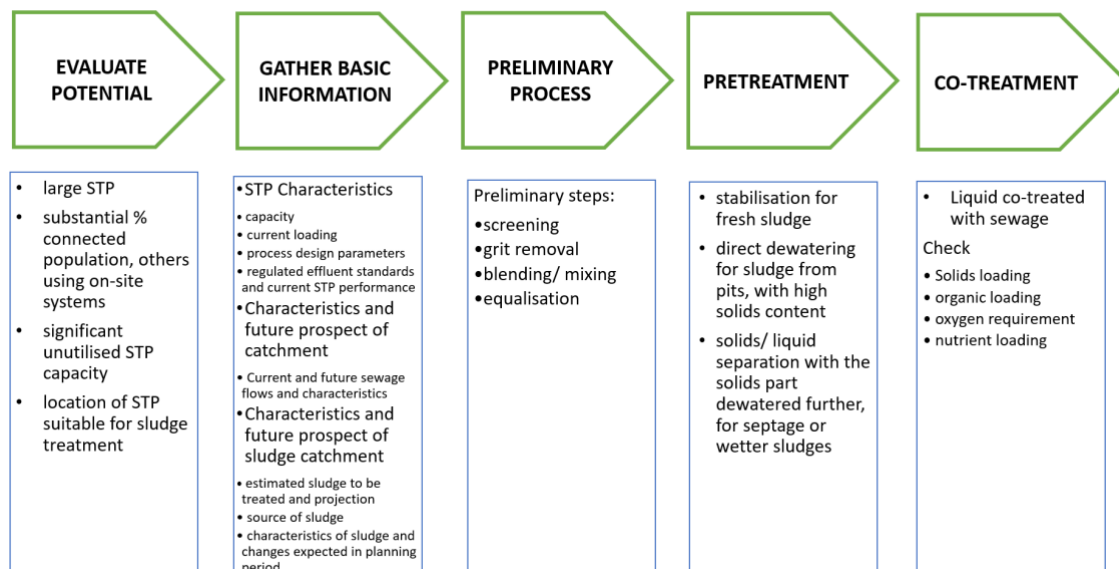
EVALUATE POTENTIAL

GATHER BASIC INFORMATION

PRELIMINARY PROCESS

PRETREATMENT

CO-TREATMENT

• large STP
• substantial % connected population, others using on-site systems
• significant unutilised STP capacity
• location of STP suitable for sludge treatment

•STP Characteristics
• capacity
• current loading
• process design parameters
• regulated effluent standards and current STP performance
•Characteristics and future prospect of catchment
• Current and future sewage flows and characteristics
•Characteristics and future prospect of sludge catchment
• estimated sludge to be treated and projection
• source of sludge
• characteristics of sludge and changes expected in planning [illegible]

Preliminary steps:
•screening
•grit removal
•blending/ mixing
•equalisation

• stabilisation for fresh sludge
• direct dewatering for sludge from pits, with high solids content
• solids/ liquid separation with the solids part dewatered further, for septage or wetter sludges

• Liquid co-treated with sewage
Check
• Solids loading
• organic loading
• oxygen requirement
• nutrient loading